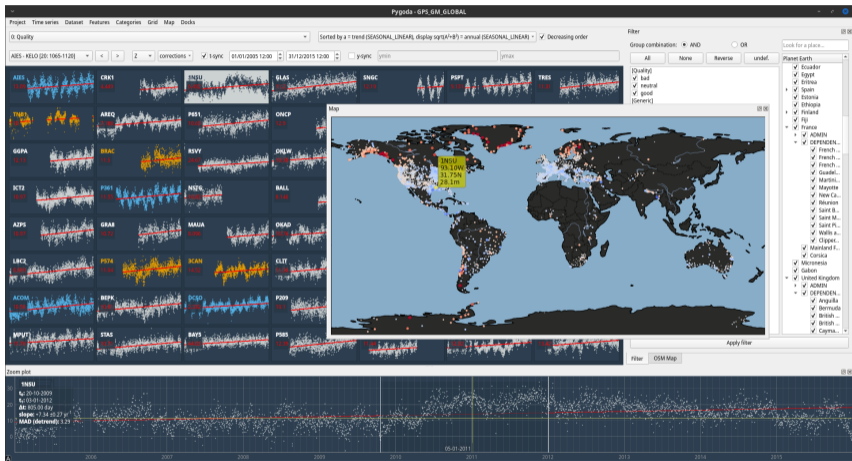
Pygoda - GPS_GM_GLOBAL

Project Time series Dataset Features Categories Grid Map Docks

0. Quality

Sorted by a = trend (SEASONAL_LINEAR), display sqrt(A²+B²) = annual (SEASONAL_LINEAR) Decreasing order

AIES - KELO [20: 1065-1120] < > Z corrections t-sync 01/01/2005 12:00 31/12/2015 12:00 y-sync ymin ymax

AIES CRK1 1NSU GLAS SNGC PSPT TRES
TIMB AREQ PAS1 ONCP
GGPA BRAC RSVY OKLW
ICT2 PIN1 NS76 BALL
AZPS GRAB MAUA OKAD
LBC2 PS74 SCAN CLIT
ACOM BEPK DCSO P209
MPUT STAS BAYS P595

Map

1NSU
93.10W
31.75N
28.1m

Filter

Group combination: AND OR

All None Reverse undef.

[Quality]
bad
neutral
good
[Generic]

Look for a place...

Planet Earth
Ecuador
Egypt
Eritrea
Spain
Estonia
Ethiopia
Finland
Fiji
France
ADMIN
DEPENDEN...
French...
French...
French...
Guadel...
Martini...
Mayotte
New Ca...
Réunion
Saint B...
Saint M...
Saint Pi...
Wallis a...
Clipper...
Mainland F...
Corsica
Micronesia
Gabon
United Kingdom
ADMIN
DEPENDEN...
Anguilla
Bermuda
British ...
British ...
Cayma...

Apply filter

Filter OSM Map

Zoom plot

1NSU
$t_0$: 20-10-2009
$t_1$: 03-01-2012
$\Delta t$: 805.00 day
slope: +7.34 ±0.27 yr
MAD (detrend): 3.29

05-01-2011

2006 2007 2008 2009 2010 2011 2012 2013 2014 2015